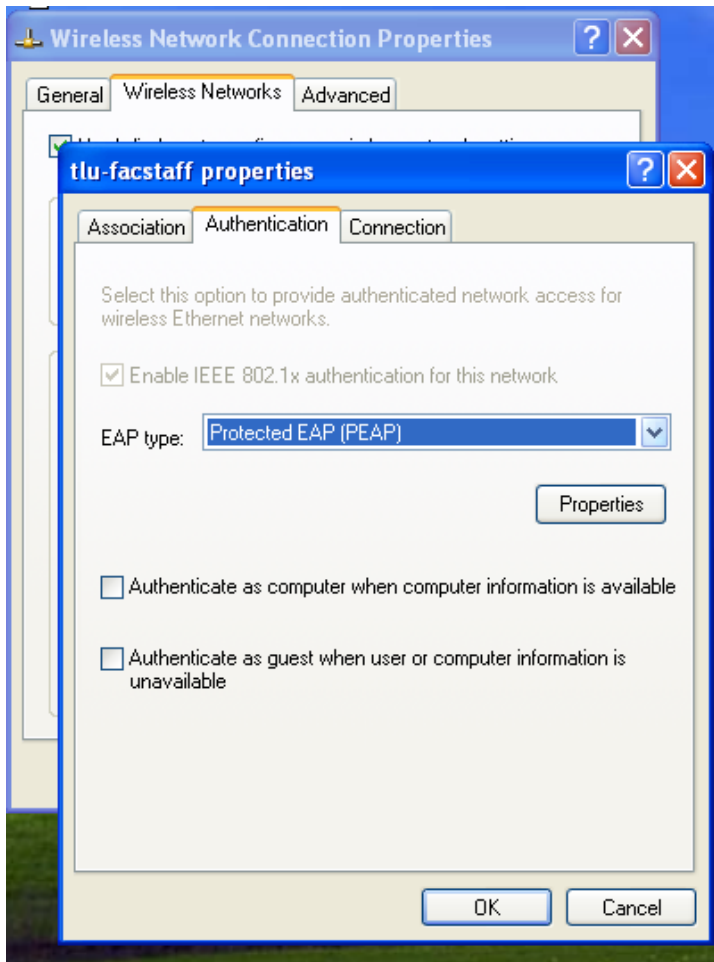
Wireless Network Connection Properties

General | Wireless Networks | Advanced

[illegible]

tlu-facstaff properties

Association | Authentication | Connection

Select this option to provide authenticated network access for wireless Ethernet networks.

Enable IEEE 802.1x authentication for this network

EAP type: Protected EAP (PEAP)

Properties

Authenticate as computer when computer information is available

Authenticate as guest when user or computer information is unavailable

OK | Cancel